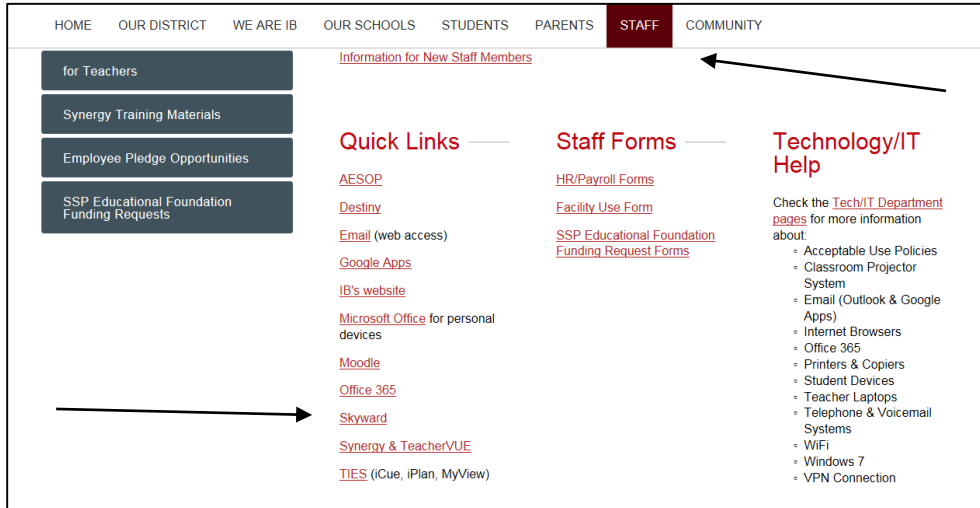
HOME OUR DISTRICT WE ARE IB OUR SCHOOLS STUDENTS PARENTS STAFF COMMUNITY

for Teachers

Synergy Training Materials

Employee Pledge Opportunities

SSP Educational Foundation Funding Requests

Information for New Staff Members

Quick Links

AESOP

Destiny

Email (web access)

Google Apps

IB's website

Microsoft Office for personal devices

Moodle

Office 365

Skyward

Synergy & TeacherVUE

TIES (iCue, iPlan, MyView)

Staff Forms

HR/Payroll Forms

Facility Use Form

SSP Educational Foundation Funding Request Forms

Technology/IT Help

Check the Tech/IT Department pages for more information about:

- Acceptable Use Policies
- Classroom Projector System
- Email (Outlook & Google Apps)
- Internet Browsers
- Office 365
- Printers & Copiers
- Student Devices
- Teacher Laptops
- Telephone & Voicemail Systems
- WiFi
- Windows 7
- VPN Connection